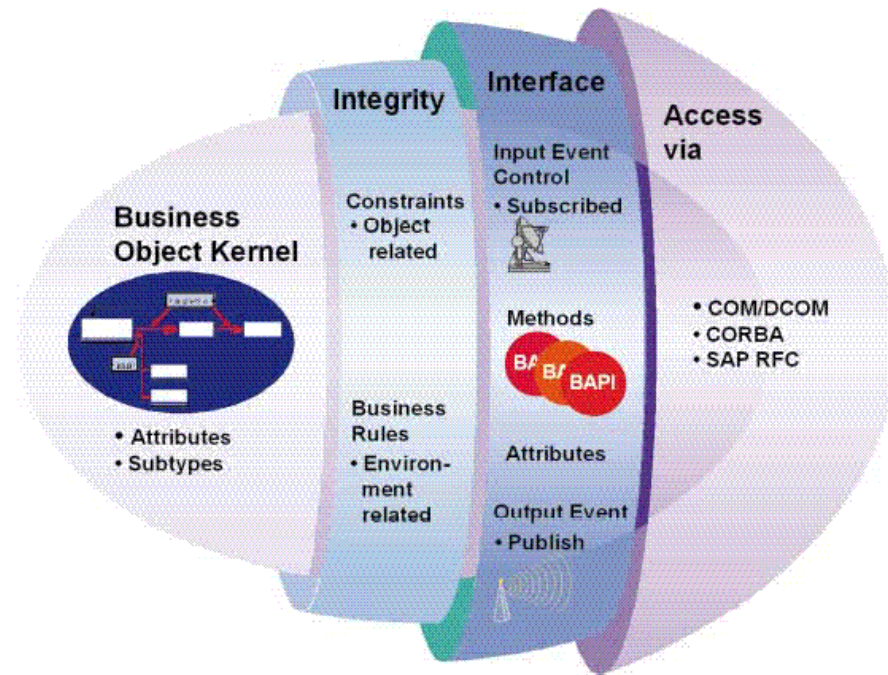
Business Object Kernel

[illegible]

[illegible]

• Attributes
• Subtypes

Integrity

Constraints
• Object related

Business Rules
• Environment related

Interface

Input Event Control
• Subscribed

Methods

BA BA BAPI

Attributes

Output Event
• Publish

Access via

• COM/DCOM
• CORBA
• SAP RFC